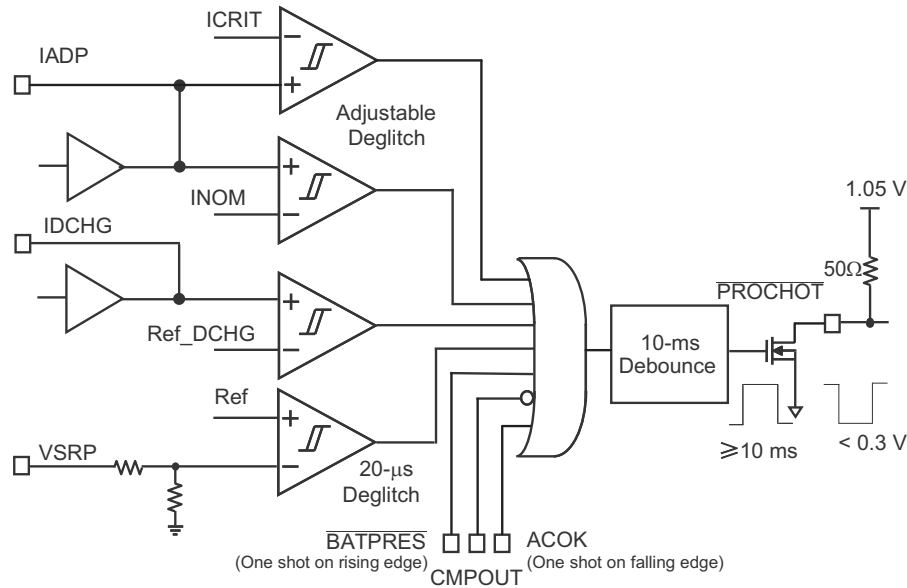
ICRIT
IADP
Adjustable Deglitch
INOM
IDCHG
Ref_DCHG
Ref
VSRP
20-μs Deglitch
1.05 V
50Ω
$\overline{PROCHOT}$
10-ms Debounce
⩾10 ms
< 0.3 V
$\overline{BATPRES}$
(One shot on rising edge)
CMPOUT
ACOK
(One shot on falling edge)